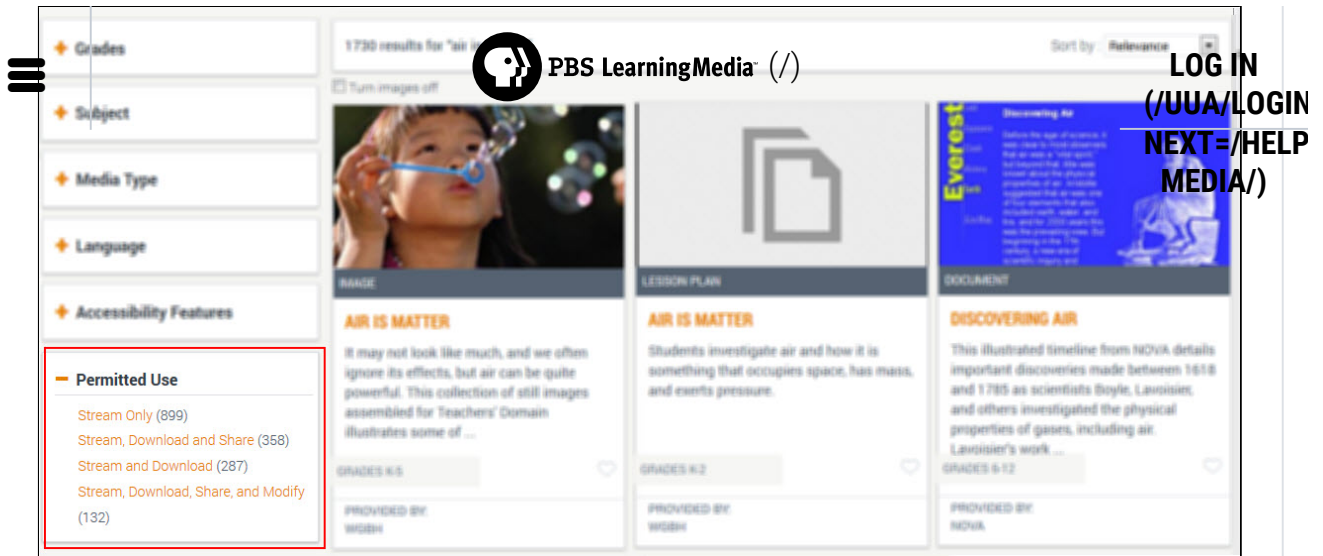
PBS LearningMedia (/)

LOG IN (/UUA/LOGIN NEXT=/HELP MEDIA/)

+ Grades

+ Subject

+ Media Type

+ Language

+ Accessibility Features

− Permitted Use

Stream Only (899)

Stream, Download and Share (358)

Stream and Download (287)

Stream, Download, Share, and Modify (132)

1730 results for "air i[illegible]

Sort by: Relevance

Turn images off

IMAGE

AIR IS MATTER

It may not look like much, and we often ignore its effects, but air can be quite powerful. This collection of still images assembled for Teachers' Domain illustrates some of ...

GRADES K-5

PROVIDED BY:
WGBH

LESSON PLAN

AIR IS MATTER

Students investigate air and how it is something that occupies space, has mass, and exerts pressure.

GRADES K-2

PROVIDED BY:
WGBH

Everest

Discovering Air

DOCUMENT

DISCOVERING AIR

This illustrated timeline from NOVA details important discoveries made between 1618 and 1785 as scientists Boyle, Lavoisier, and others investigated the physical properties of gases, including air. Lavoisier's work ...

GRADES 6-12

PROVIDED BY:
NOVA